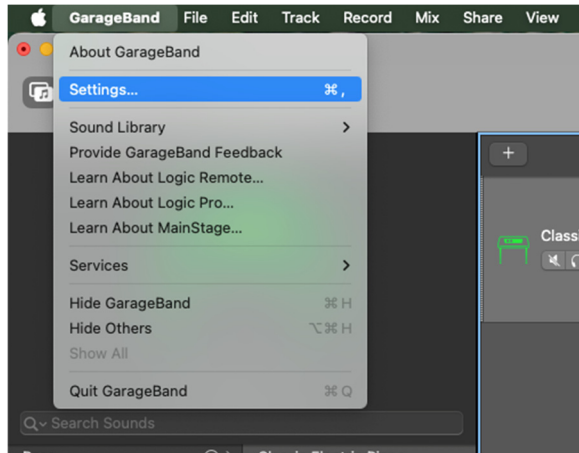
GarageBand File Edit Track Record Mix Share View

About GarageBand

Settings... ⌘,

Sound Library

Provide GarageBand Feedback

Learn About Logic Remote...

Learn About Logic Pro...

Learn About MainStage...

Services

Hide GarageBand ⌘H

Hide Others ⌥⌘H

Show All

Quit GarageBand ⌘Q

Search Sounds

+

Class